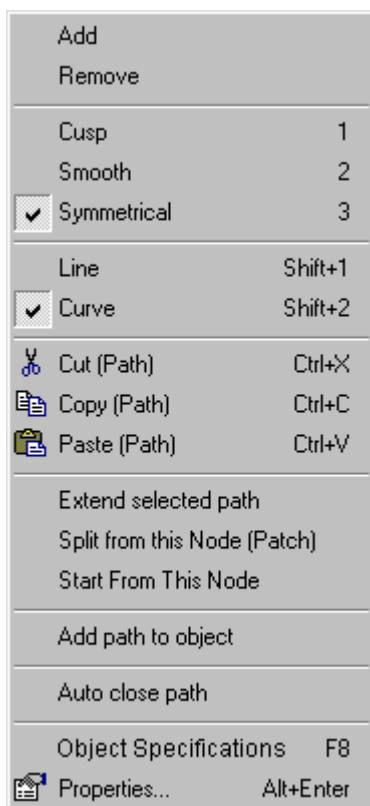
Add
Remove

Cusp 1
Smooth 2
✔ Symmetrical 3

Line Shift+1
✔ Curve Shift+2

Cut (Path) Ctrl+X
Copy (Path) Ctrl+C
Paste (Path) Ctrl+V

Extend selected path
Split from this Node (Patch)
Start From This Node

Add path to object

Auto close path

Object Specifications F8
Properties... Alt+Enter